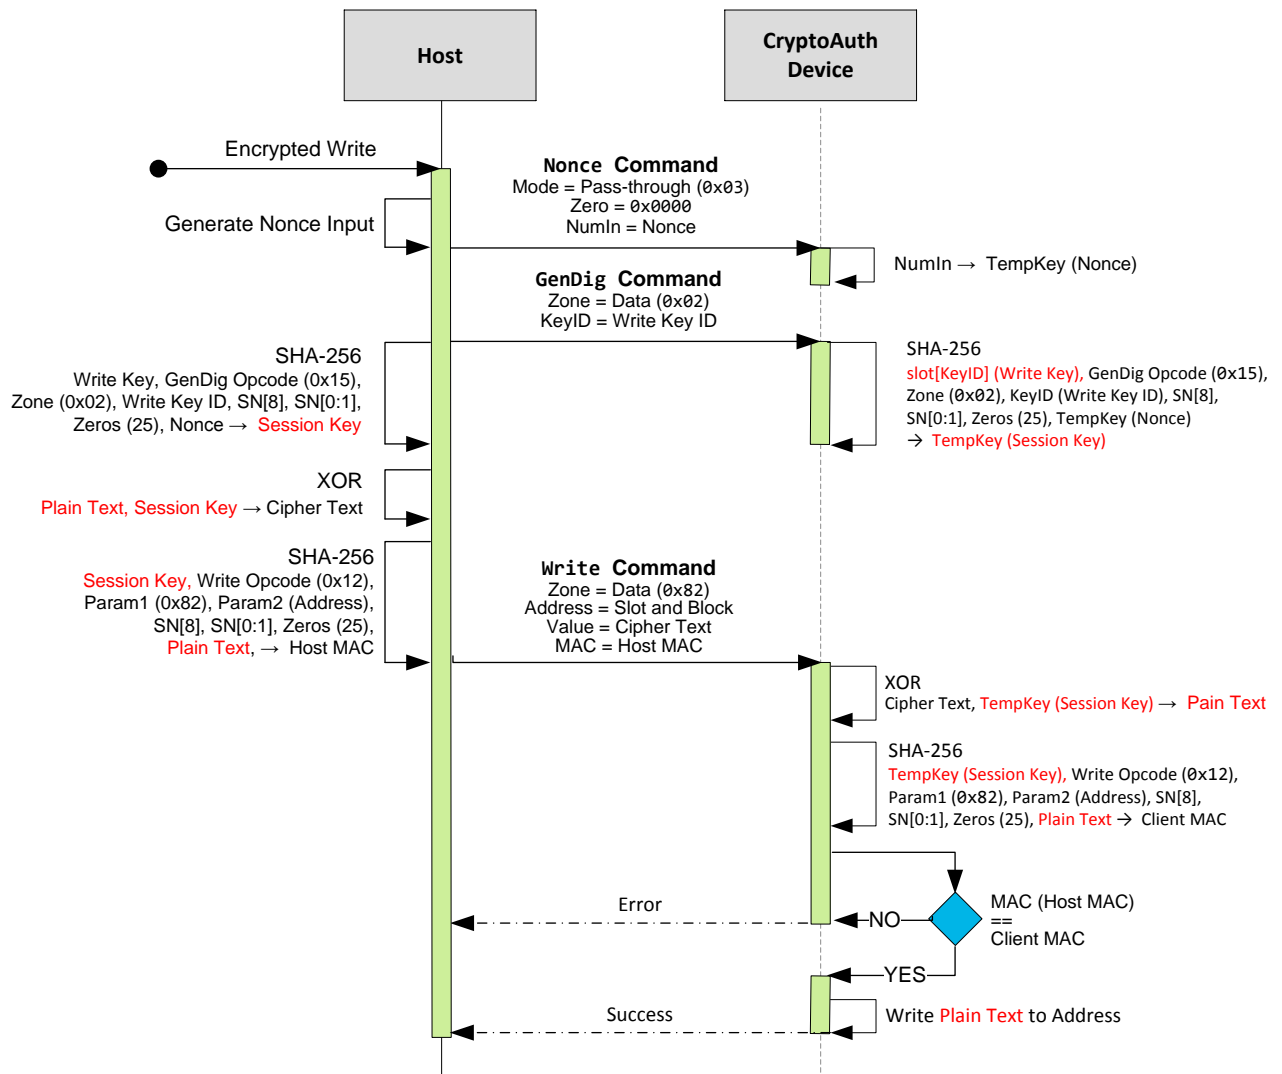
Host

CryptoAuth Device

Encrypted Write

Nonce Command
Mode = Pass-through (0x03)
Zero = 0x0000
NumIn = Nonce

Generate Nonce Input

NumIn → TempKey (Nonce)

GenDig Command
Zone = Data (0x02)
KeyID = Write Key ID

SHA-256
Write Key, GenDig Opcode (0x15), Zone (0x02), Write Key ID, SN[8], SN[0:1], Zeros (25), Nonce → Session Key

SHA-256
slot[KeyID] (Write Key), GenDig Opcode (0x15), Zone (0x02), KeyID (Write Key ID), SN[8], SN[0:1], Zeros (25), TempKey (Nonce) → TempKey (Session Key)

XOR
Plain Text, Session Key → Cipher Text

SHA-256
Session Key, Write Opcode (0x12), Param1 (0x82), Param2 (Address), SN[8], SN[0:1], Zeros (25), Plain Text, → Host MAC

Write Command
Zone = Data (0x82)
Address = Slot and Block
Value = Cipher Text
MAC = Host MAC

XOR
Cipher Text, TempKey (Session Key) → Pain Text

SHA-256
TempKey (Session Key), Write Opcode (0x12), Param1 (0x82), Param2 (Address), SN[8], SN[0:1], Zeros (25), Plain Text → Client MAC

Error

NO

MAC (Host MAC) == Client MAC

YES

Success

Write Plain Text to Address